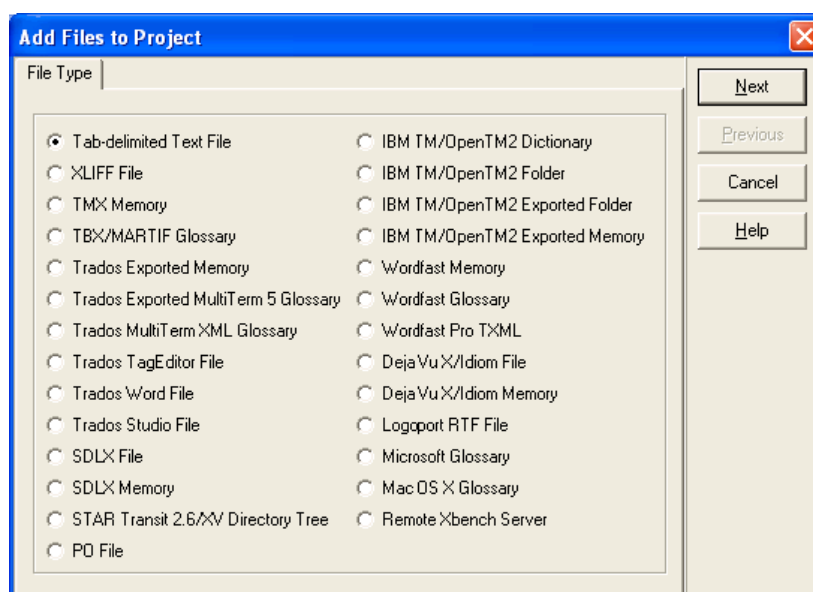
Add Files to Project

File Type

Tab-delimited Text File
XLIFF File
TMX Memory
TBX/MARTIF Glossary
Trados Exported Memory
Trados Exported MultiTerm 5 Glossary
Trados MultiTerm XML Glossary
Trados TagEditor File
Trados Word File
Trados Studio File
SDLX File
SDLX Memory
STAR Transit 2.6/XV Directory Tree
PO File

IBM TM/OpenTM2 Dictionary
IBM TM/OpenTM2 Folder
IBM TM/OpenTM2 Exported Folder
IBM TM/OpenTM2 Exported Memory
Wordfast Memory
Wordfast Glossary
Wordfast Pro TXML
Deja Vu X/Idiom File
Deja Vu X/Idiom Memory
Logoport RTF File
Microsoft Glossary
Mac OS X Glossary
Remote Xbench Server

Next
Previous
Cancel
Help